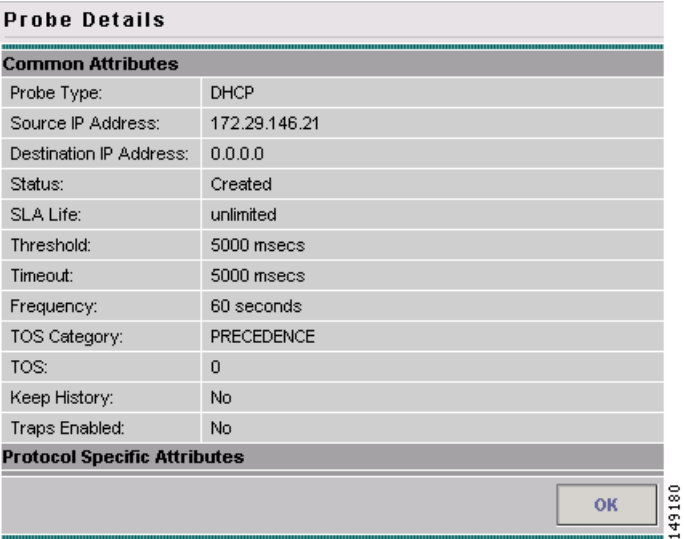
Probe Details

Common Attributes

| | |
|---|---|
| Probe Type: | DHCP |
| Source IP Address: | 172.29.146.21 |
| Destination IP Address: | 0.0.0.0 |
| Status: | Created |
| SLA Life: | unlimited |
| Threshold: | 5000 msecs |
| Timeout: | 5000 msecs |
| Frequency: | 60 seconds |
| TOS Category: | PRECEDENCE |
| TOS: | 0 |
| Keep History: | No |
| Traps Enabled: | No |

Protocol Specific Attributes

OK

149180